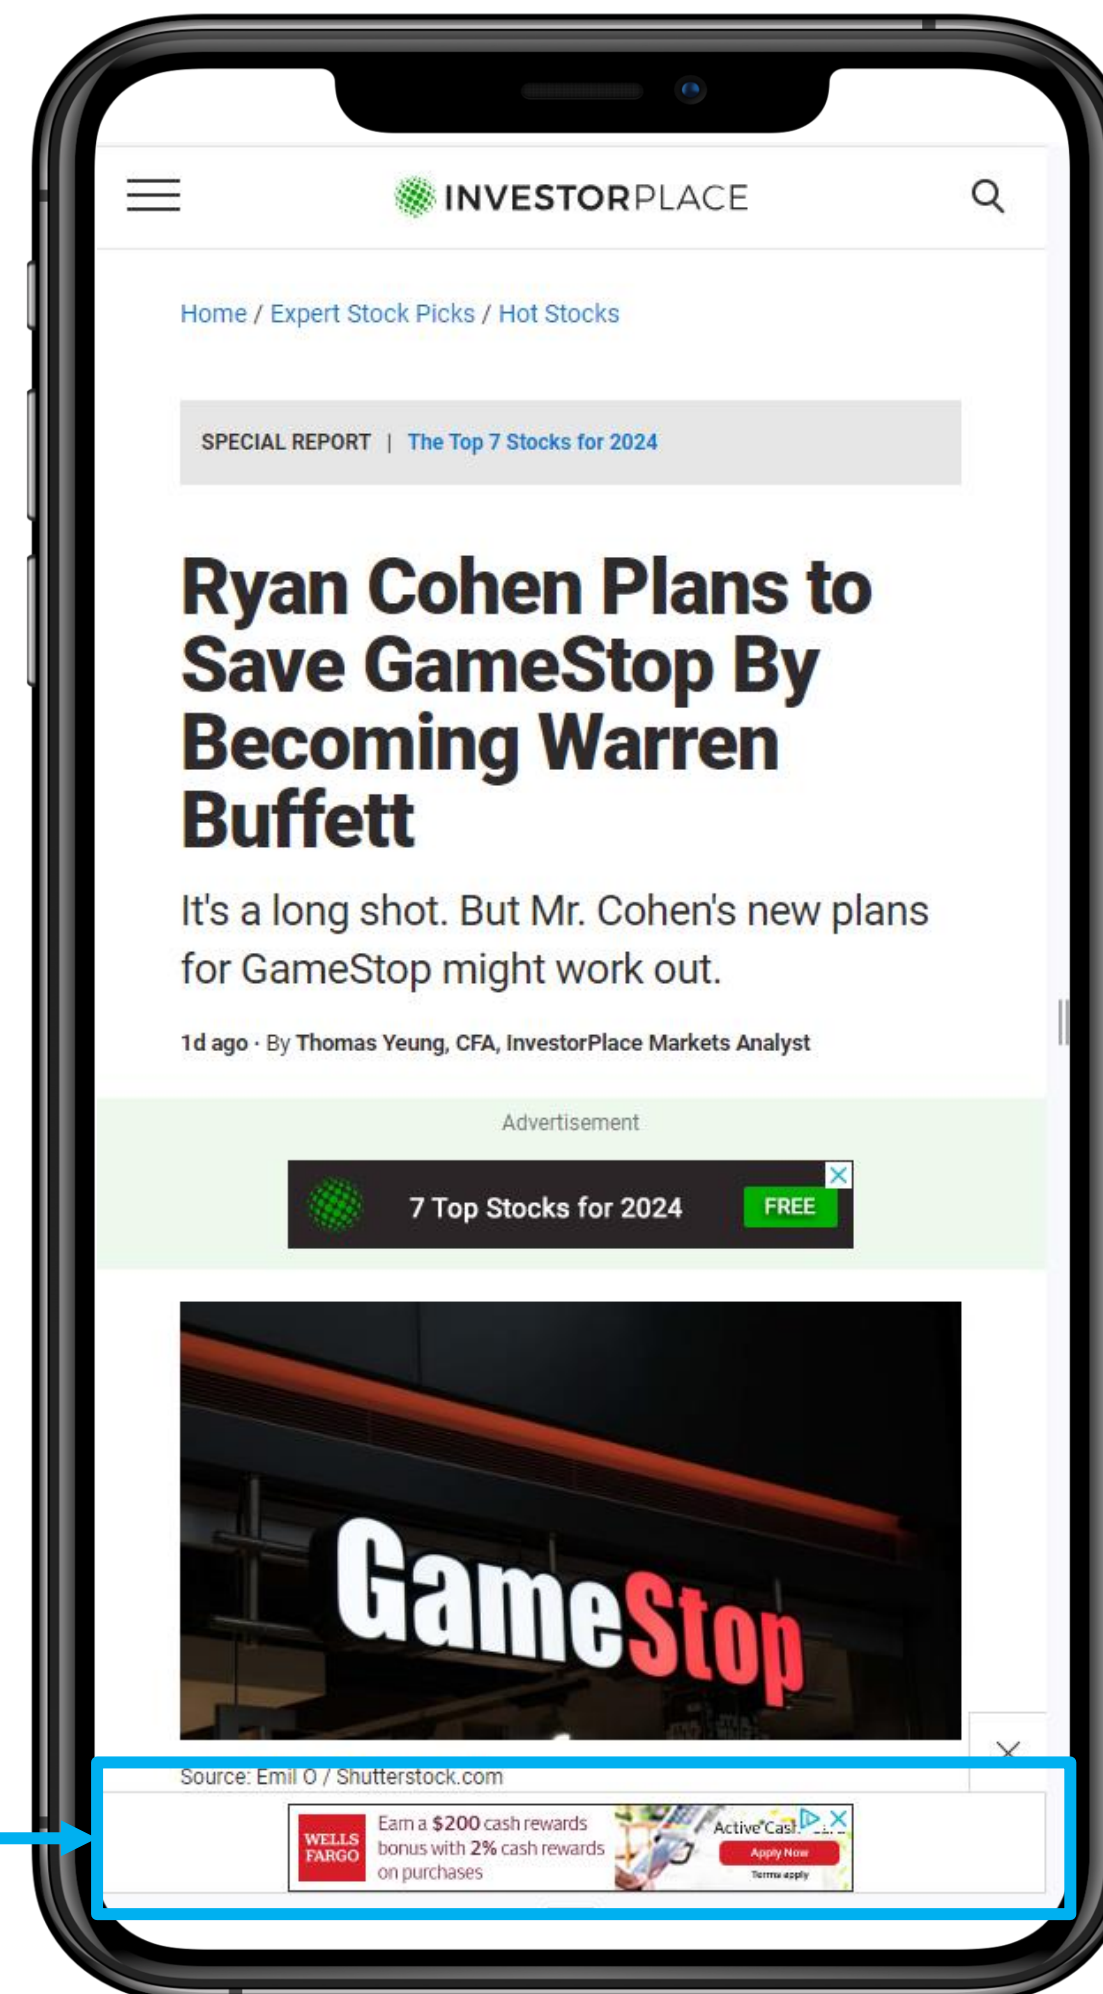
INVESTORPLACE

Home / Expert Stock Picks / Hot Stocks

SPECIAL REPORT | The Top 7 Stocks for 2024

Ryan Cohen Plans to Save GameStop By Becoming Warren Buffett

It's a long shot. But Mr. Cohen's new plans for GameStop might work out.

1d ago · By Thomas Yeung, CFA, InvestorPlace Markets Analyst

Advertisement

7 Top Stocks for 2024 FREE

GameStop

Source: Emil O / Shutterstock.com

WELLS FARGO Earn a $200 cash rewards bonus with 2% cash rewards on purchases Active Cash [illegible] Apply Now Terms apply